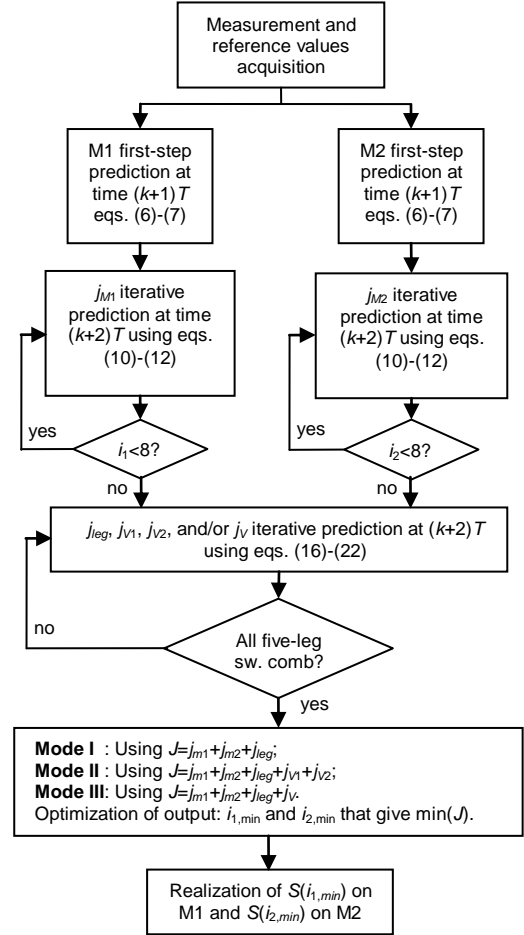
Measurement and reference values acquisition

M1 first-step prediction at time $(k+1)T$ eqs. (6)-(7)

M2 first-step prediction at time $(k+1)T$ eqs. (6)-(7)

$j_{M1}$ iterative prediction at time $(k+2)T$ using eqs. (10)-(12)

$j_{M2}$ iterative prediction at time $(k+2)T$ using eqs. (10)-(12)

yes

$i_1<8$?

yes

$i_2<8$?

no

no

$j_{leg}$, $j_{V1}$, $j_{V2}$, and/or $j_V$ iterative prediction at $(k+2)T$ using eqs. (16)-(22)

no

All five-leg sw. comb?

yes

**Mode I** : Using $J=j_{m1}+j_{m2}+j_{leg}$;
**Mode II** : Using $J=j_{m1}+j_{m2}+j_{leg}+j_{V1}+j_{V2}$;
**Mode III**: Using $J=j_{m1}+j_{m2}+j_{leg}+j_{V}$.
Optimization of output: $i_{1,\min}$ and $i_{2,\min}$ that give min($J$).

Realization of $S(i_{1,min})$ on M1 and $S(i_{2,min})$ on M2